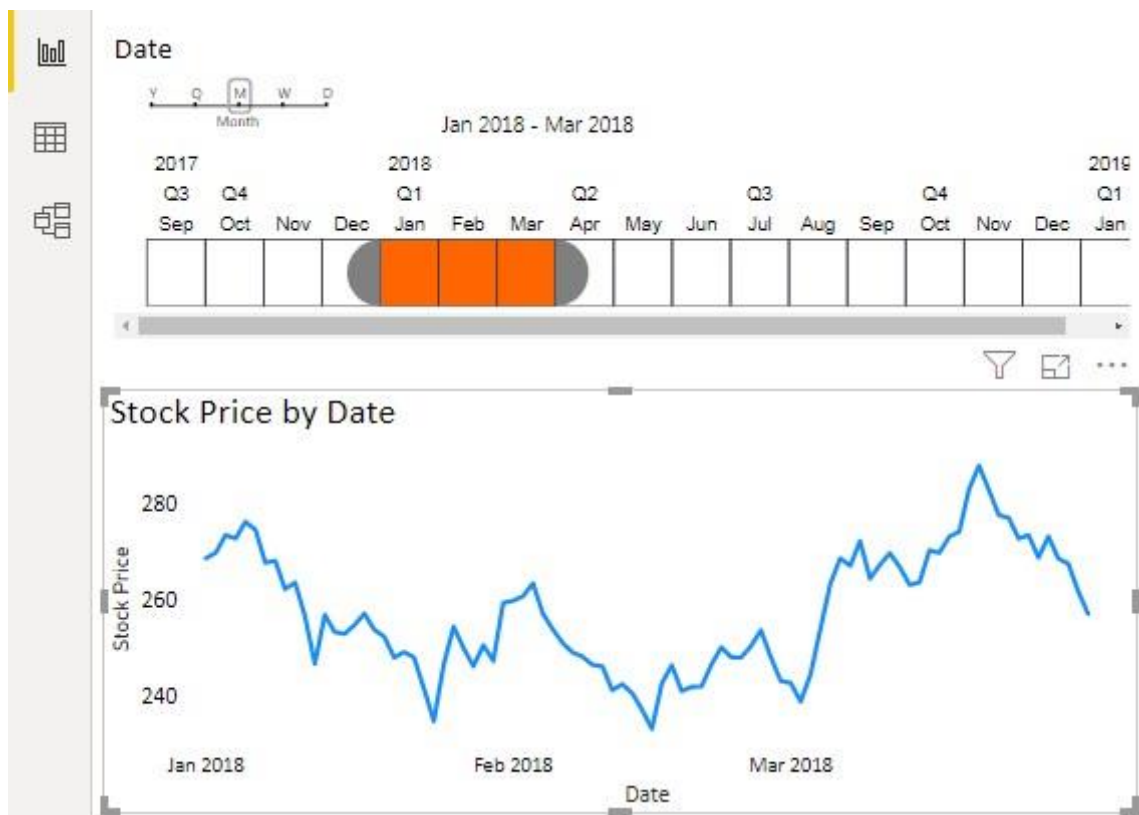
Date

Y Q M W D
Month

Jan 2018 - Mar 2018

2017 2018 2019
Q3 Q4 Q1 Q2 Q3 Q4 Q1
Sep Oct Nov Dec Jan Feb Mar Apr May Jun Jul Aug Sep Oct Nov Dec Jan

Stock Price by Date

280
260
240

Stock Price

Jan 2018 Feb 2018 Mar 2018

Date